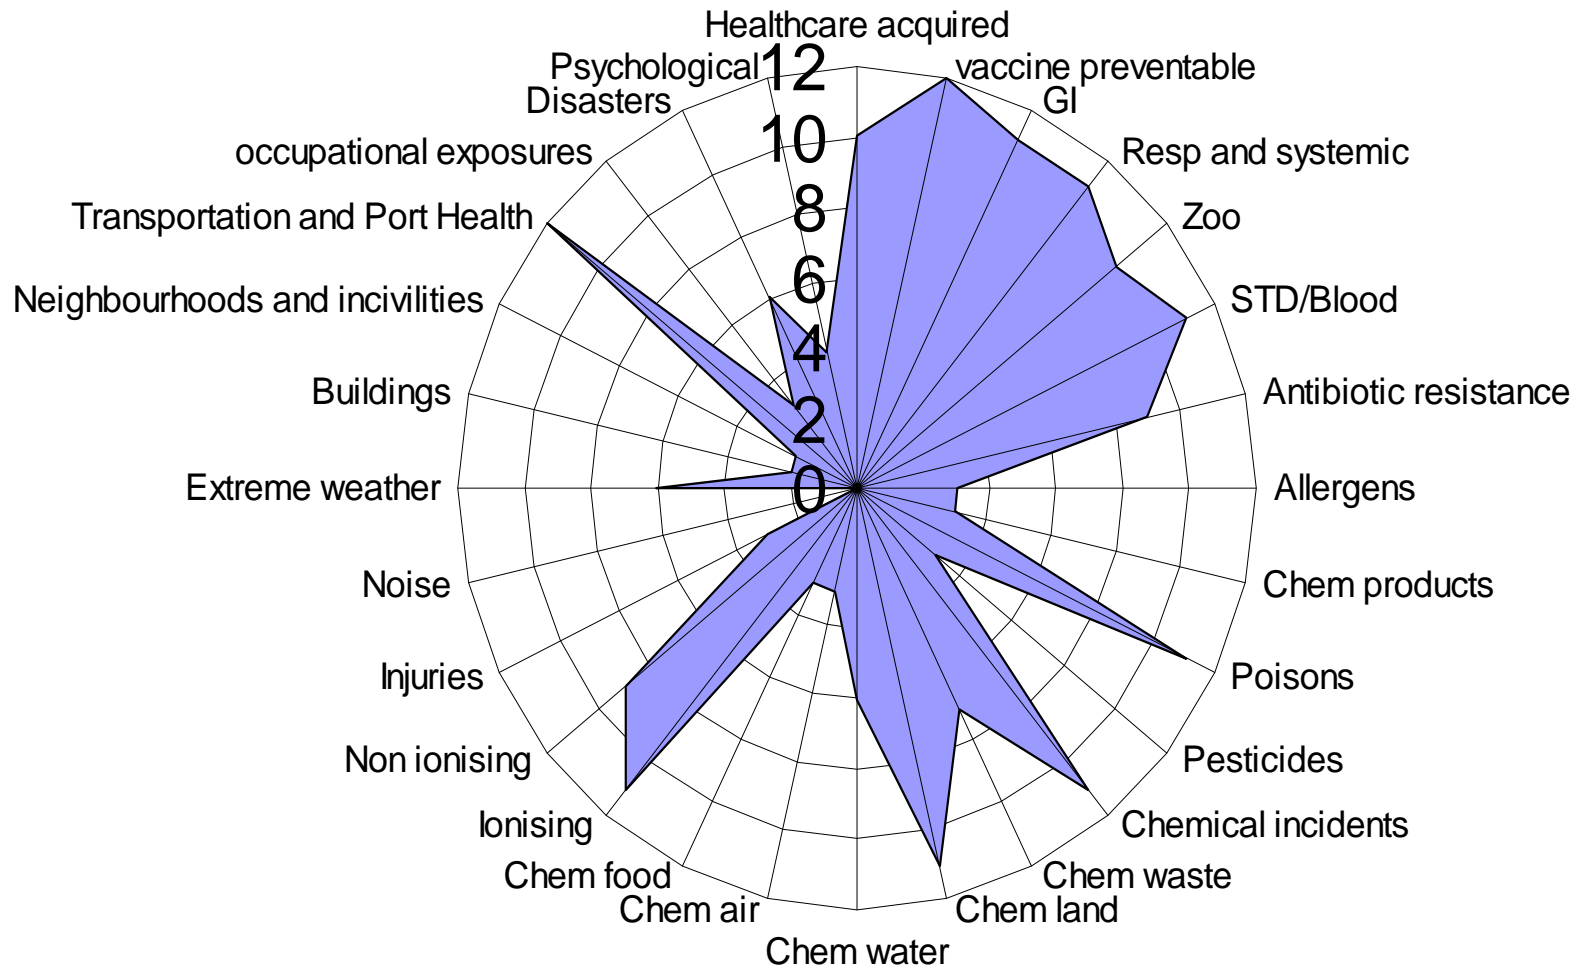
Healthcare acquired
vaccine preventable
GI
Resp and systemic
Zoo
STD/Blood
Antibiotic resistance
Allergens
Chem products
Poisons
Pesticides
Chemical incidents
Chem waste
Chem land
Chem water
Chem air
Chem food
Ionising
Non ionising
Injuries
Noise
Extreme weather
Buildings
Neighbourhoods and incivilities
Transportation and Port Health
occupational exposures
Disasters
Psychological

12
10
8
6
4
2
0